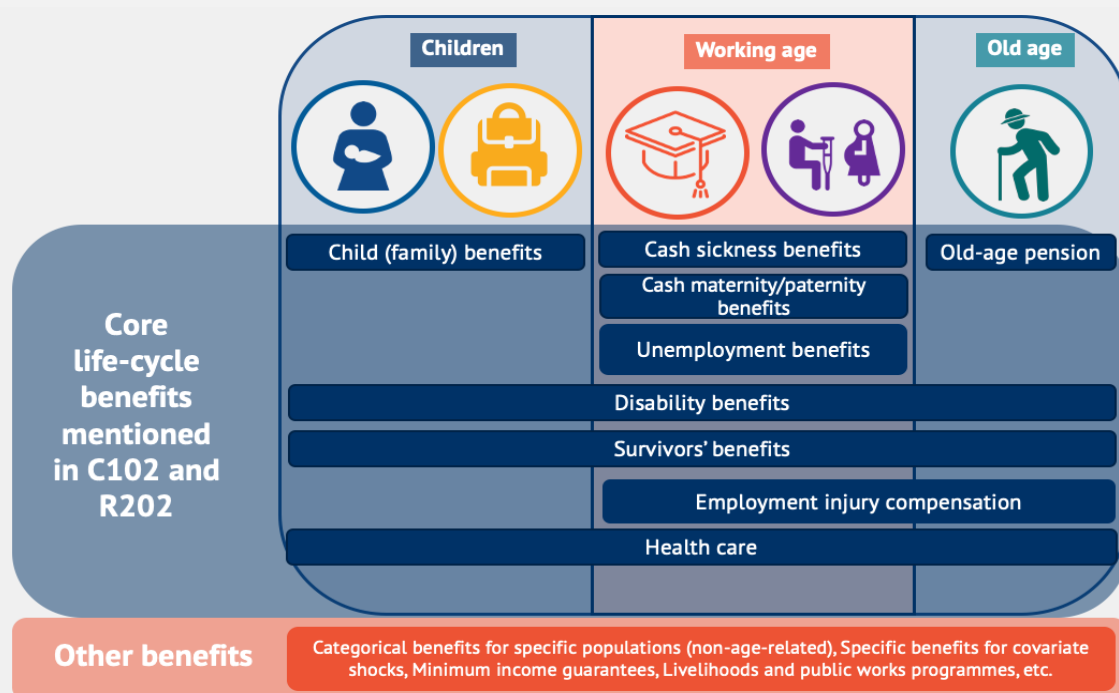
Children

Working age

Old age

Core life-cycle benefits mentioned in C102 and R202

Child (family) benefits

Cash sickness benefits

Cash maternity/paternity benefits

Unemployment benefits

Old-age pension

Disability benefits

Survivors' benefits

Employment injury compensation

Health care

Other benefits

Categorical benefits for specific populations (non-age-related), Specific benefits for covariate shocks, Minimum income guarantees, Livelihoods and public works programmes, etc.